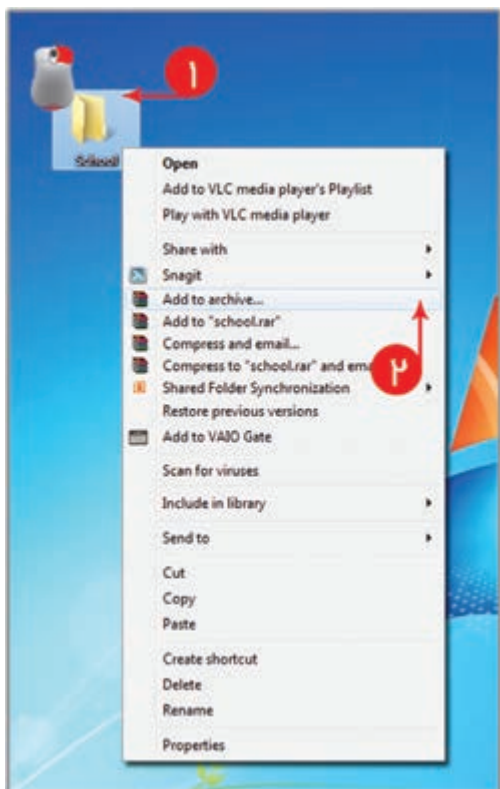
١

School

Open
Add to VLC media player's Playlist
Play with VLC media player
Share with
Snagit
Add to archive...
Add to "school.rar"
Compress and email...
Compress to "school.rar" and em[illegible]
Shared Folder Synchronization
Restore previous versions
Add to VAIO Gate
Scan for viruses
Include in library
Send to
Cut
Copy
Paste
Create shortcut
Delete
Rename
Properties

٢